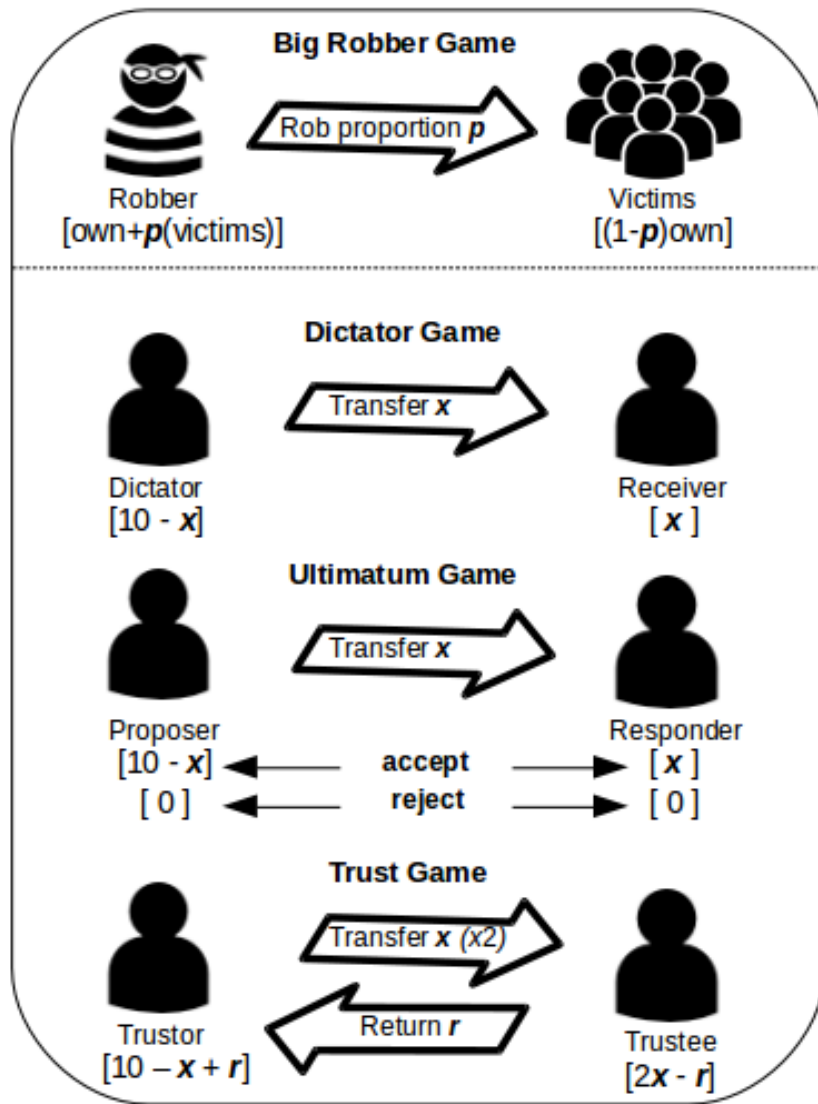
**Big Robber Game**

Rob proportion $p$

Robber
[own+$p$(victims)]

Victims
[(1-$p$)own]

**Dictator Game**

Transfer $x$

Dictator
[10 - $x$]

Receiver
[ $x$ ]

**Ultimatum Game**

Transfer $x$

Proposer
[10 - $x$]
[ 0 ]

**accept**
**reject**

Responder
[ $x$ ]
[ 0 ]

**Trust Game**

Transfer $x$ (x2)

Return $r$

Trustor
[10 – $x$ + $r$]

Trustee
[2$x$ - $r$]